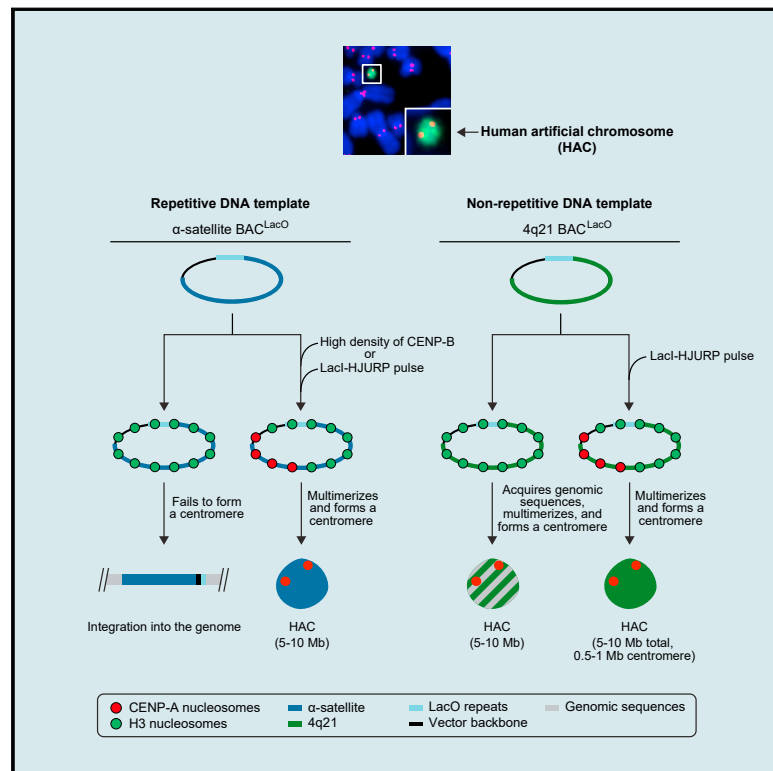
Human artificial chromosome (HAC)

Repetitive DNA template

α-satellite BAC$^{LacO}$

High density of CENP-B or LacI-HJURP pulse

Fails to form a centromere

Multimerizes and forms a centromere

Integration into the genome

HAC (5-10 Mb)

Non-repetitive DNA template

4q21 BAC$^{LacO}$

LacI-HJURP pulse

Acquires genomic sequences, multimerizes, and forms a centromere

Multimerizes and forms a centromere

HAC (5-10 Mb)

HAC (5-10 Mb total, 0.5-1 Mb centromere)

CENP-A nucleosomes
H3 nucleosomes
α-satellite
4q21
LacO repeats
Vector backbone
Genomic sequences